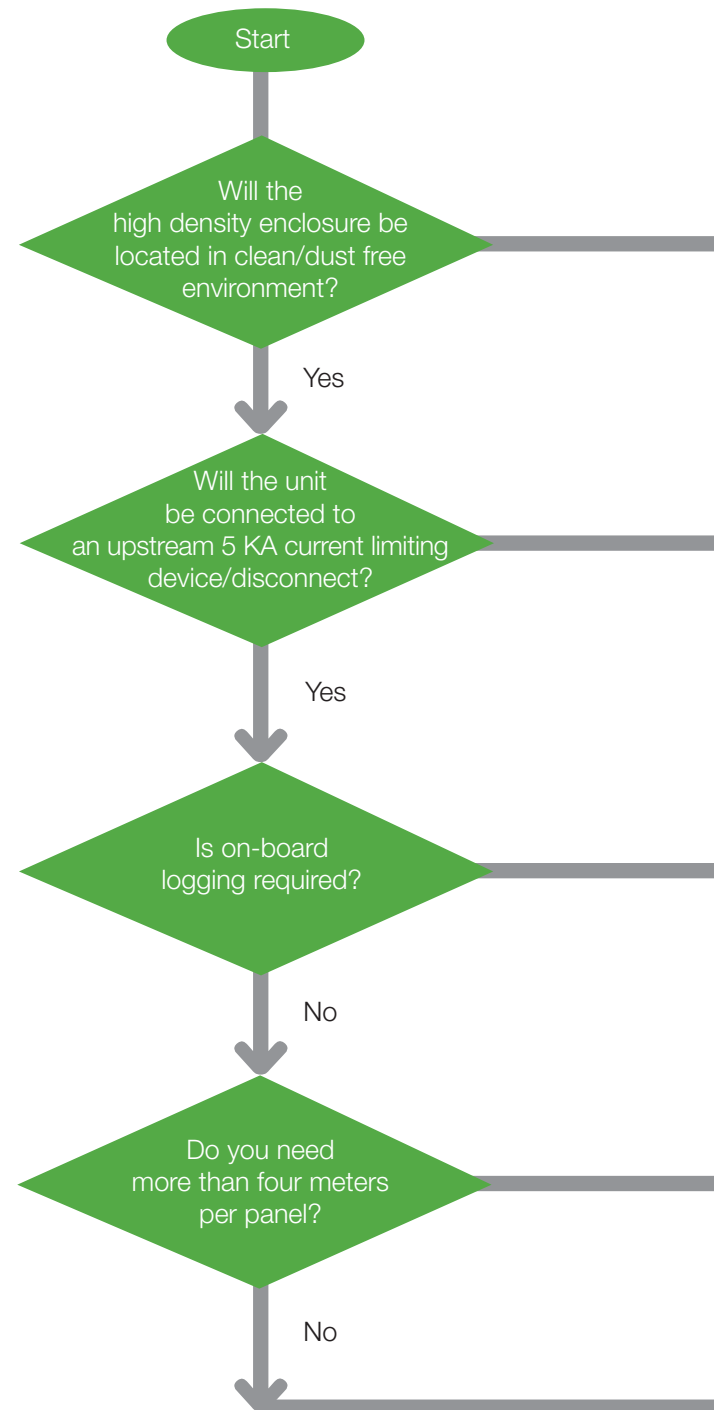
Start

Will the high density enclosure be located in clean/dust free environment?

Yes

Will the unit be connected to an upstream 5 KA current limiting device/disconnect?

Yes

Is on-board logging required?

No

Do you need more than four meters per panel?

No